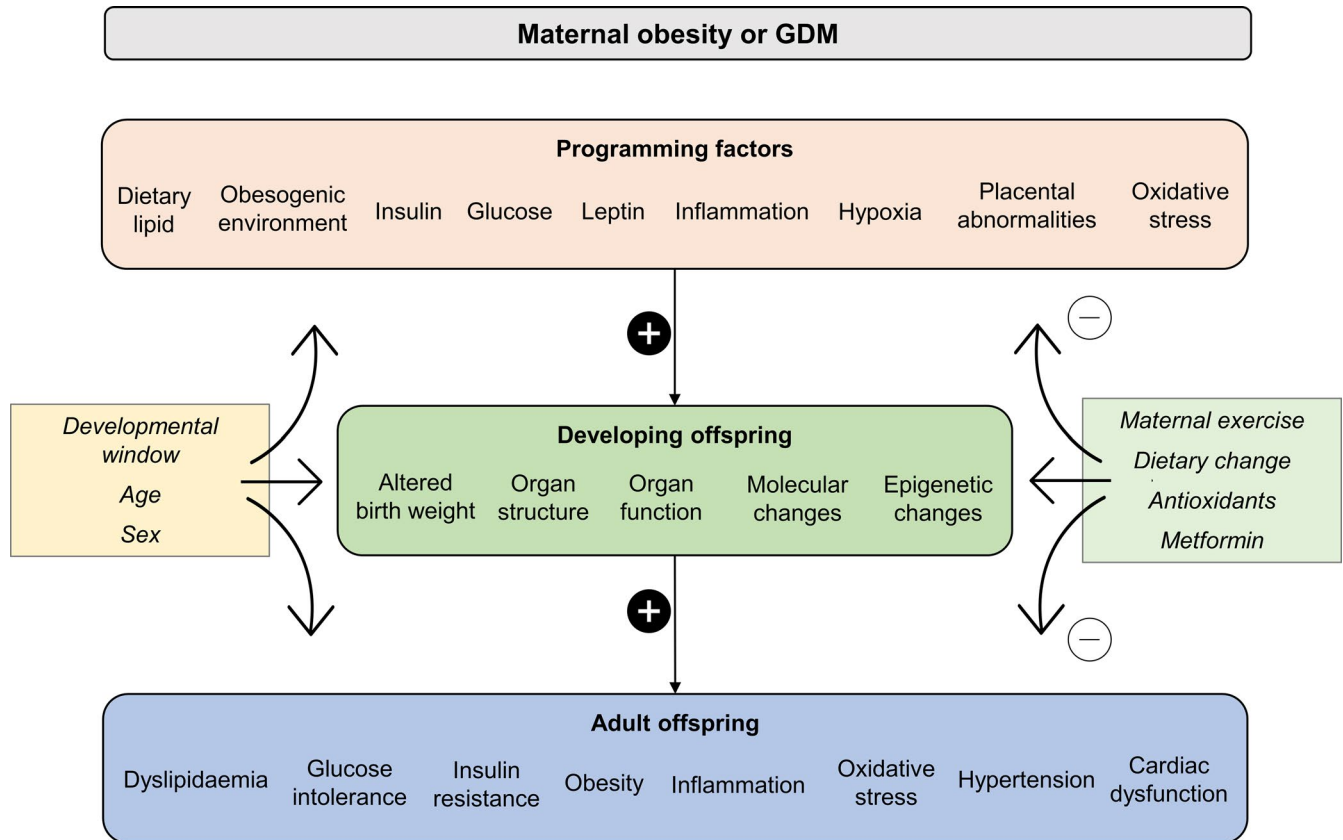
Maternal obesity or GDM

Programming factors

Dietary lipid  Obesogenic environment  Insulin  Glucose  Leptin  Inflammation  Hypoxia  Placental abnormalities  Oxidative stress

Developmental window
Age
Sex

Developing offspring

Altered birth weight  Organ structure  Organ function  Molecular changes  Epigenetic changes

Maternal exercise
Dietary change
Antioxidants
Metformin

Adult offspring

Dyslipidaemia  Glucose intolerance  Insulin resistance  Obesity  Inflammation  Oxidative stress  Hypertension  Cardiac dysfunction